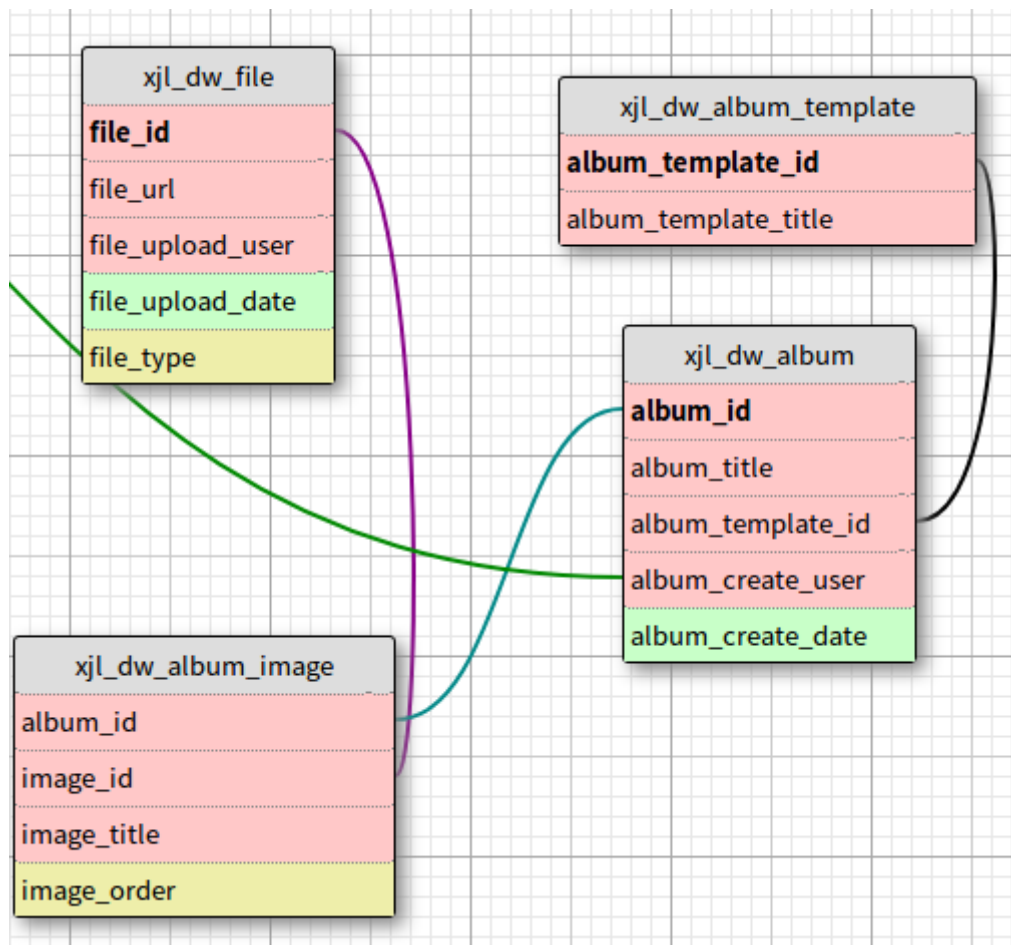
xjl_dw_file
file_id
file_url
file_upload_user
file_upload_date
file_type

xjl_dw_album_template
album_template_id
album_template_title

xjl_dw_album
album_id
album_title
album_template_id
album_create_user
album_create_date

xjl_dw_album_image
album_id
image_id
image_title
image_order